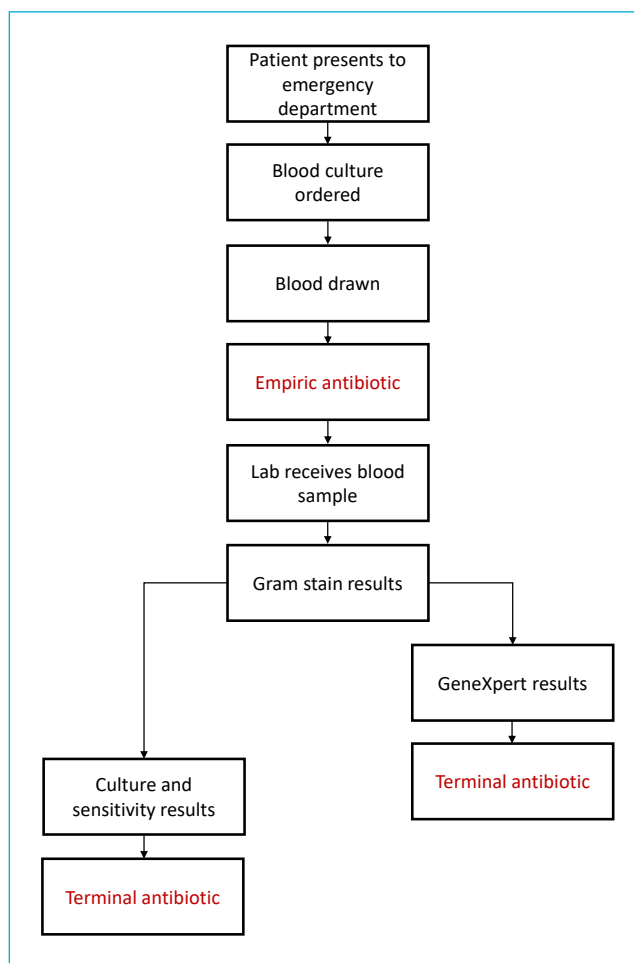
Patient presents to emergency department

Blood culture ordered

Blood drawn

Empiric antibiotic

Lab receives blood sample

Gram stain results

GeneXpert results

Terminal antibiotic

Culture and sensitivity results

Terminal antibiotic